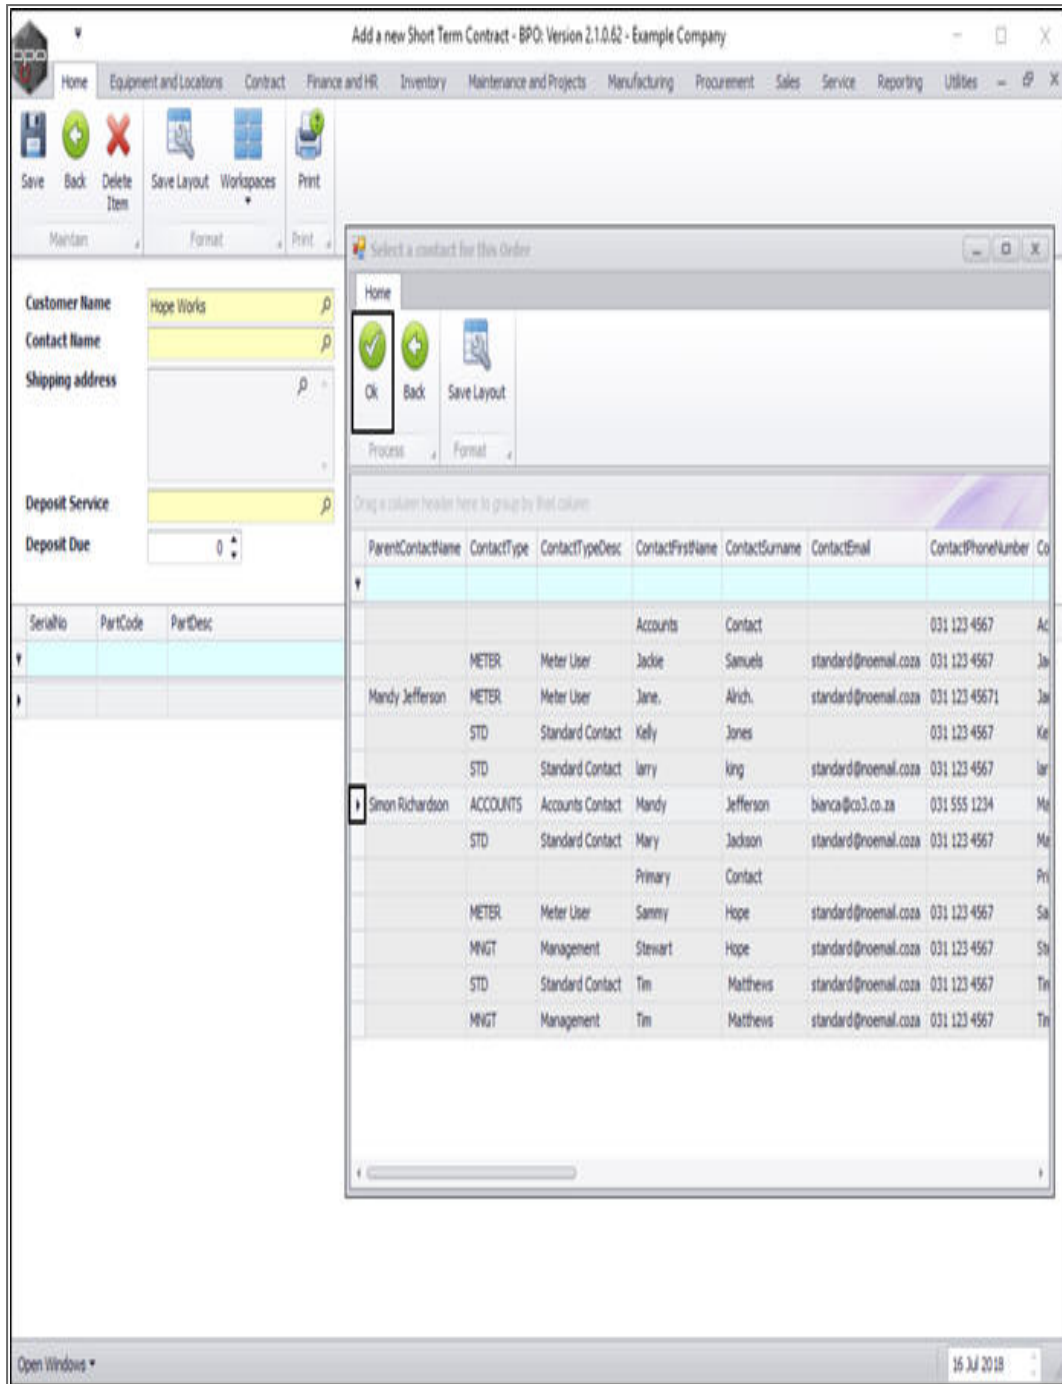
Add a new Short Term Contract - BPO: Version 2.1.0.62 - Example Company

Home | Equipment and Locations | Contract | Finance and HR | Inventory | Maintenance and Projects | Manufacturing | Procurement | Sales | Service | Reporting | Utilities

Save | Back | Delete Item | Save Layout | Workspaces | Print

Maintain | Format | Print

Customer Name: Hope Works
Contact Name
Shipping address
Deposit Service
Deposit Due: 0

| SerialNo | PartCode | PartDesc |
|---|---|---|

Select a contact for this Order

Home

Ok | Back | Save Layout

Process | Format

Drag a column header here to group by that column

| ParentContactName | ContactType | ContactTypeDesc | ContactFirstName | ContactSurname | ContactEmail | ContactPhoneNumber | Co |
|---|---|---|---|---|---|---|---|
| | | | Accounts | Contact | | 031 123 4567 | Ac |
| | METER | Meter User | Jackie | Samuels | standard@noemail.coza | 031 123 4567 | Ja |
| Mandy Jefferson | METER | Meter User | Jane. | Alrich. | standard@noemail.coza | 031 123 45671 | Ja |
| | STD | Standard Contact | Kelly | Jones | | 031 123 4567 | Ke |
| | STD | Standard Contact | larry | king | standard@noemail.coza | 031 123 4567 | la |
| Simon Richardson | ACCOUNTS | Accounts Contact | Mandy | Jefferson | bianca@co3.co.za | 031 555 1234 | Ma |
| | STD | Standard Contact | Mary | Jackson | standard@noemail.coza | 031 123 4567 | Ma |
| | | | Primary | Contact | | | Pri |
| | METER | Meter User | Sammy | Hope | standard@noemail.coza | 031 123 4567 | Sa |
| | MNGT | Management | Stewart | Hope | standard@noemail.coza | 031 123 4567 | St |
| | STD | Standard Contact | Tim | Matthews | standard@noemail.coza | 031 123 4567 | Ti |
| | MNGT | Management | Tim | Matthews | standard@noemail.coza | 031 123 4567 | Ti |

Open Windows ▾

16 Jul 2018